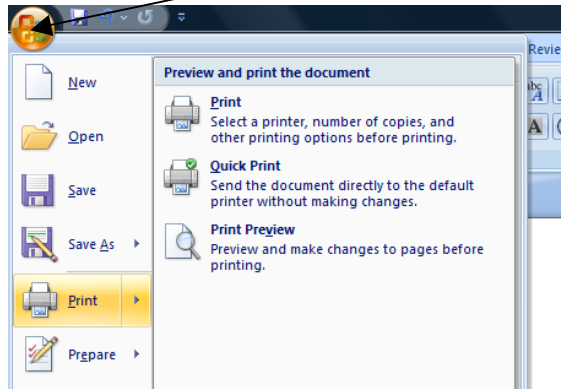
Revie

New

Open

Save

Save As

Print

Prepare

Preview and print the document

Print
Select a printer, number of copies, and other printing options before printing.

Quick Print
Send the document directly to the default printer without making changes.

Print Preview
Preview and make changes to pages before printing.